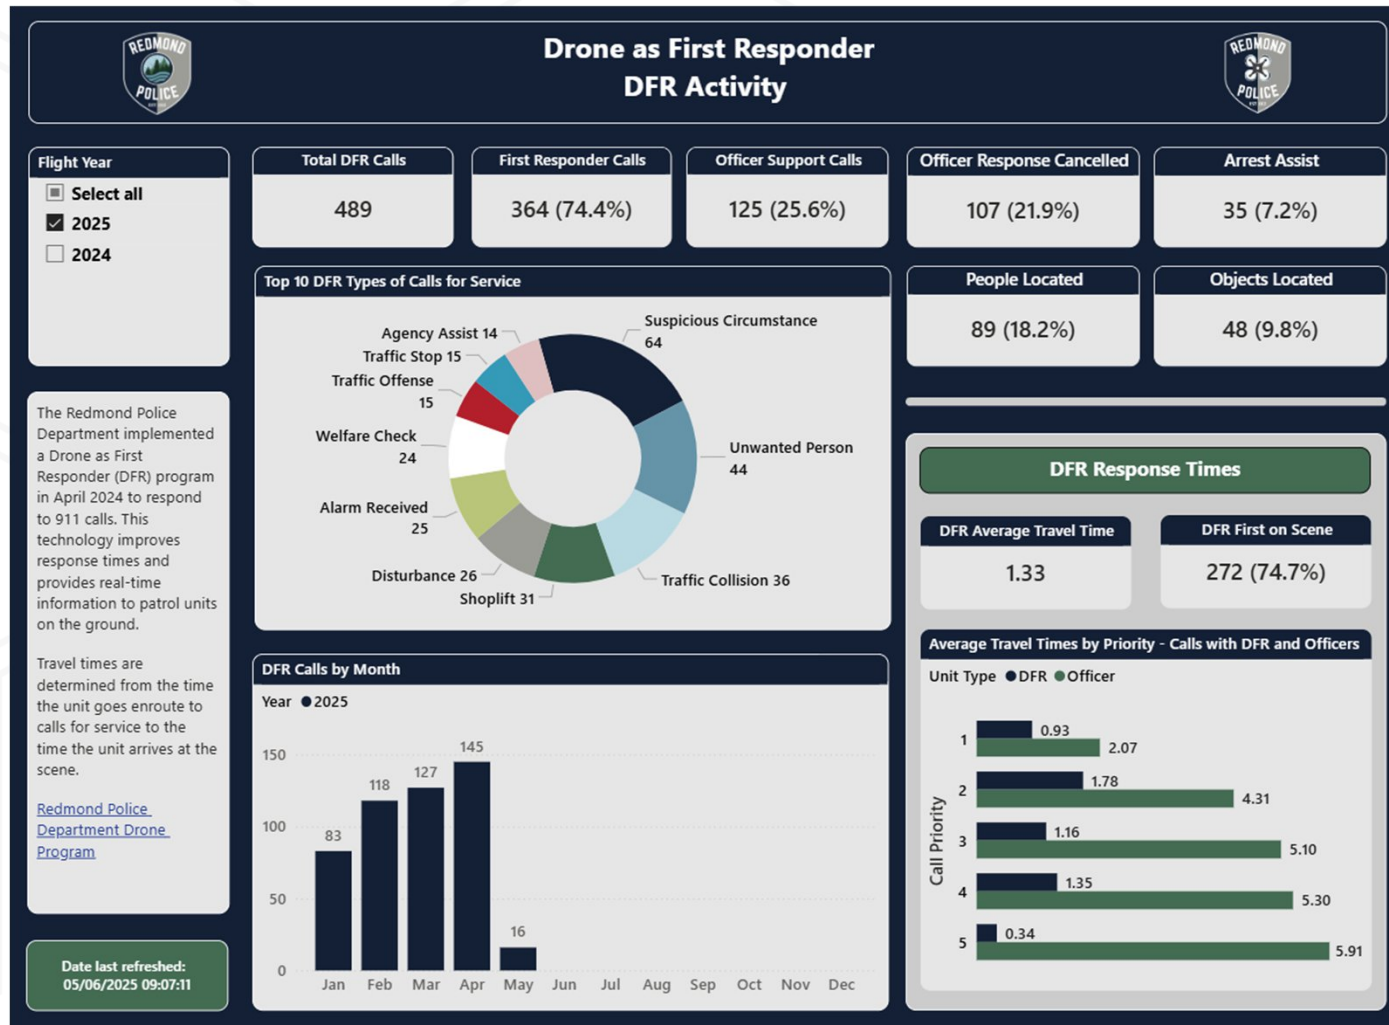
REDMOND POLICE

Drone as First Responder
DFR Activity

REDMOND POLICE

Flight Year
Select all
2025
2024

Total DFR Calls
489

First Responder Calls
364 (74.4%)

Officer Support Calls
125 (25.6%)

Officer Response Cancelled
107 (21.9%)

Arrest Assist
35 (7.2%)

Top 10 DFR Types of Calls for Service

Agency Assist 14
Traffic Stop 15
Traffic Offense 15
Welfare Check 24
Alarm Received 25
Disturbance 26
Shoplift 31
Traffic Collision 36
Unwanted Person 44
Suspicious Circumstance 64

People Located
89 (18.2%)

Objects Located
48 (9.8%)

The Redmond Police Department implemented a Drone as First Responder (DFR) program in April 2024 to respond to 911 calls. This technology improves response times and provides real-time information to patrol units on the ground.

Travel times are determined from the time the unit goes enroute to calls for service to the time the unit arrives at the scene.

Redmond Police Department Drone Program

DFR Response Times

DFR Average Travel Time
1.33

DFR First on Scene
272 (74.7%)

DFR Calls by Month
Year 2025

| Month | Calls |
|---|---|
| Jan | 83 |
| Feb | 118 |
| Mar | 127 |
| Apr | 145 |
| May | 16 |
| Jun | |
| Jul | |
| Aug | |
| Sep | |
| Oct | |
| Nov | |
| Dec | |

150
100
50
0

Average Travel Times by Priority - Calls with DFR and Officers
Unit Type DFR Officer

Call Priority

| Call Priority | DFR | Officer |
|---|---|---|
| 1 | 0.93 | 2.07 |
| 2 | 1.78 | 4.31 |
| 3 | 1.16 | 5.10 |
| 4 | 1.35 | 5.30 |
| 5 | 0.34 | 5.91 |

Date last refreshed:
05/06/2025 09:07:11